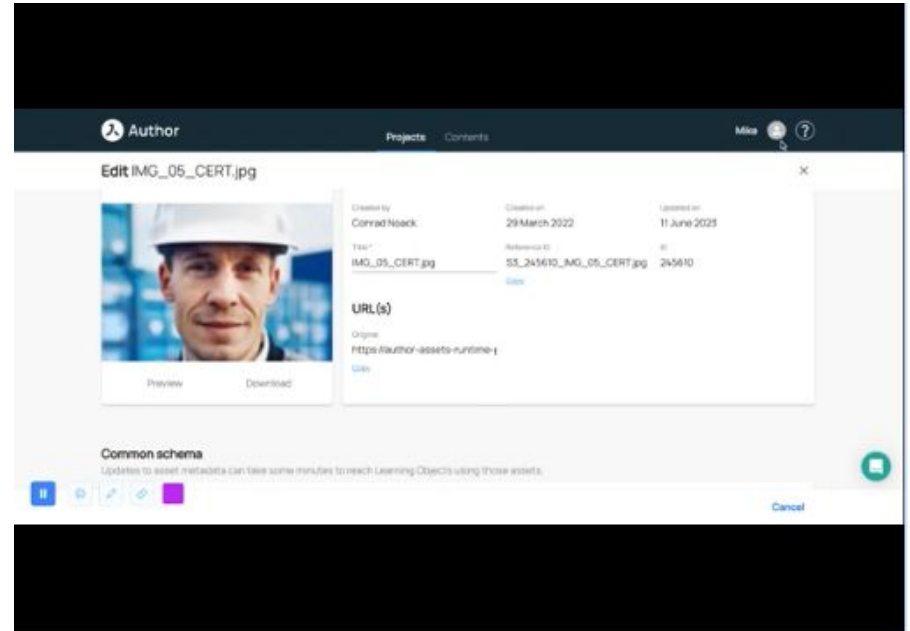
Author

Projects Contents

Mike

Edit IMG_05_CERT.jpg

Created by
Conrad Noack

Created on
29 March 2022

Updated on
11 June 2023

Title*
IMG_05_CERT.jpg

Reference ID
S3_245610_IMG_05_CERT.jpg
Copy

ID
245610

URL(s)

Original
https://author-assets-runtime-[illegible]
Copy

Preview Download

Common schema
Updates to asset metadata can take some minutes to reach Learning Objects using those assets.

Cancel